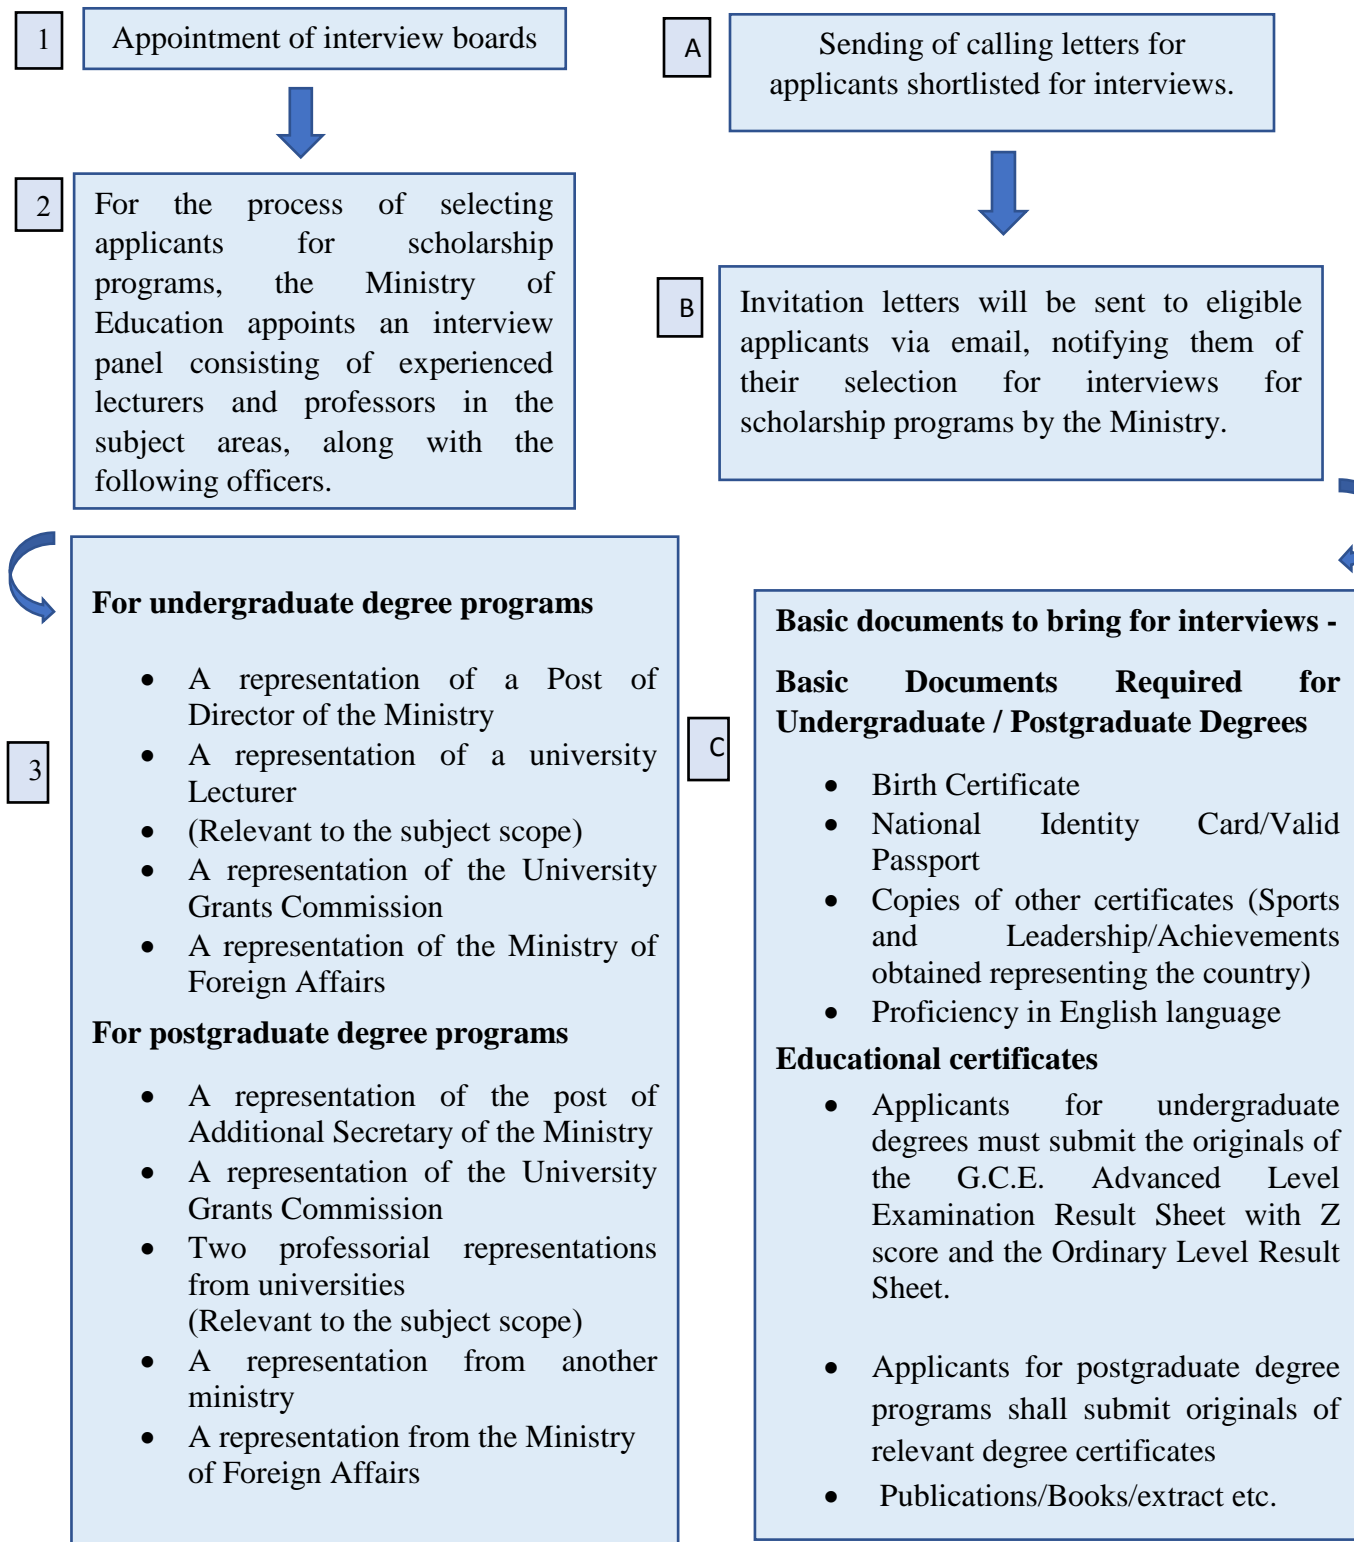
1

Appointment of interview boards

2

For the process of selecting applicants for scholarship programs, the Ministry of Education appoints an interview panel consisting of experienced lecturers and professors in the subject areas, along with the following officers.

3

**For undergraduate degree programs**

- A representation of a Post of Director of the Ministry
- A representation of a university Lecturer
- (Relevant to the subject scope)
- A representation of the University Grants Commission
- A representation of the Ministry of Foreign Affairs

**For postgraduate degree programs**

- A representation of the post of Additional Secretary of the Ministry
- A representation of the University Grants Commission
- Two professorial representations from universities (Relevant to the subject scope)
- A representation from another ministry
- A representation from the Ministry of Foreign Affairs

A

Sending of calling letters for applicants shortlisted for interviews.

B

Invitation letters will be sent to eligible applicants via email, notifying them of their selection for interviews for scholarship programs by the Ministry.

C

**Basic documents to bring for interviews -**

**Basic Documents Required for Undergraduate / Postgraduate Degrees**

- Birth Certificate
- National Identity Card/Valid Passport
- Copies of other certificates (Sports and Leadership/Achievements obtained representing the country)
- Proficiency in English language

**Educational certificates**

- Applicants for undergraduate degrees must submit the originals of the G.C.E. Advanced Level Examination Result Sheet with Z score and the Ordinary Level Result Sheet.

- Applicants for postgraduate degree programs shall submit originals of relevant degree certificates
- Publications/Books/extract etc.